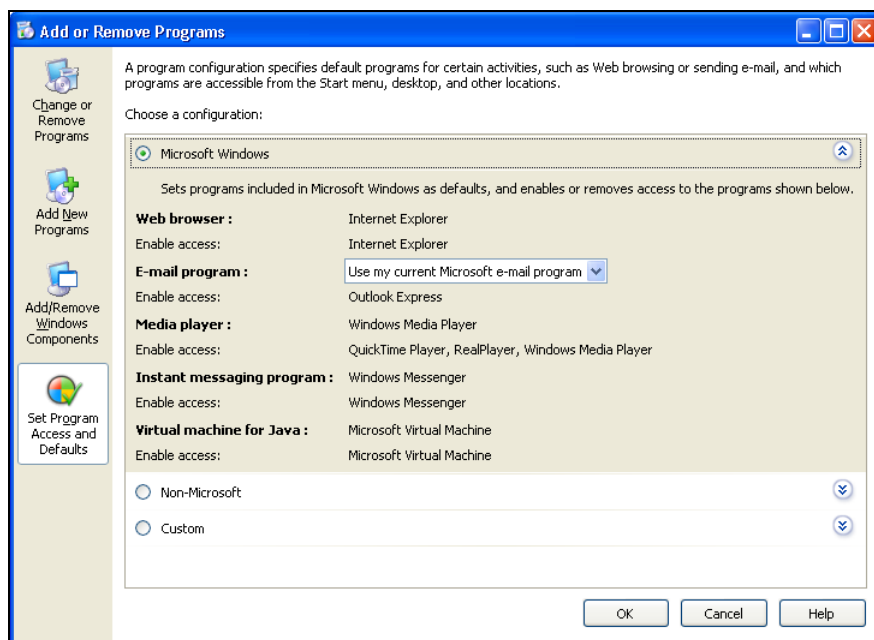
Add or Remove Programs

Change or Remove Programs

Add New Programs

Add/Remove Windows Components

Set Program Access and Defaults

A program configuration specifies default programs for certain activities, such as Web browsing or sending e-mail, and which programs are accessible from the Start menu, desktop, and other locations.

Choose a configuration:

Microsoft Windows

Sets programs included in Microsoft Windows as defaults, and enables or removes access to the programs shown below.

| | |
|---|---|
| **Web browser :** | Internet Explorer |
| Enable access: | Internet Explorer |
| **E-mail program :** | Use my current Microsoft e-mail program |
| Enable access: | Outlook Express |
| **Media player :** | Windows Media Player |
| Enable access: | QuickTime Player, RealPlayer, Windows Media Player |
| **Instant messaging program :** | Windows Messenger |
| Enable access: | Windows Messenger |
| **Virtual machine for Java :** | Microsoft Virtual Machine |
| Enable access: | Microsoft Virtual Machine |

Non-Microsoft

Custom

OK Cancel Help